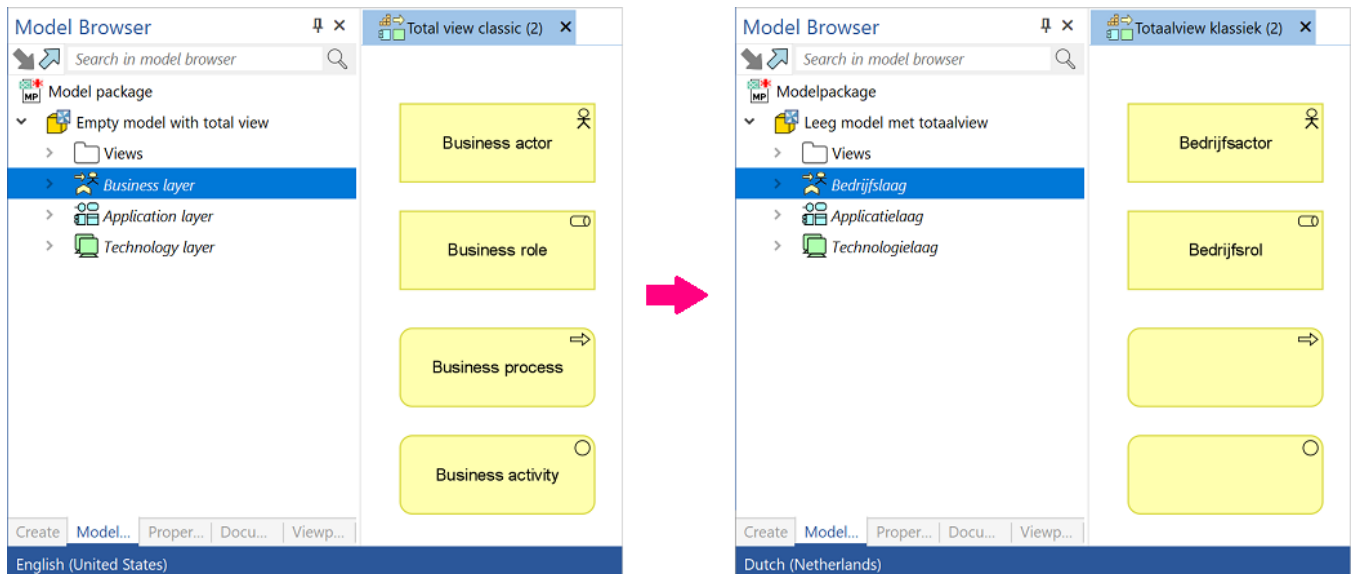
Model Browser

Search in model browser

Model package

Empty model with total view

Views

Business layer

Application layer

Technology layer

Total view classic (2)

Business actor

Business role

Business process

Business activity

Create | Model... | Proper... | Docu... | Viewp...

English (United States)

Model Browser

Search in model browser

Modelpackage

Leeg model met totaalview

Views

Bedrijfslaag

Applicatielaag

Technologielaag

Totaalview klassiek (2)

Bedrijfsactor

Bedrijfsrol

Create | Model... | Proper... | Docu... | Viewp...

Dutch (Netherlands)